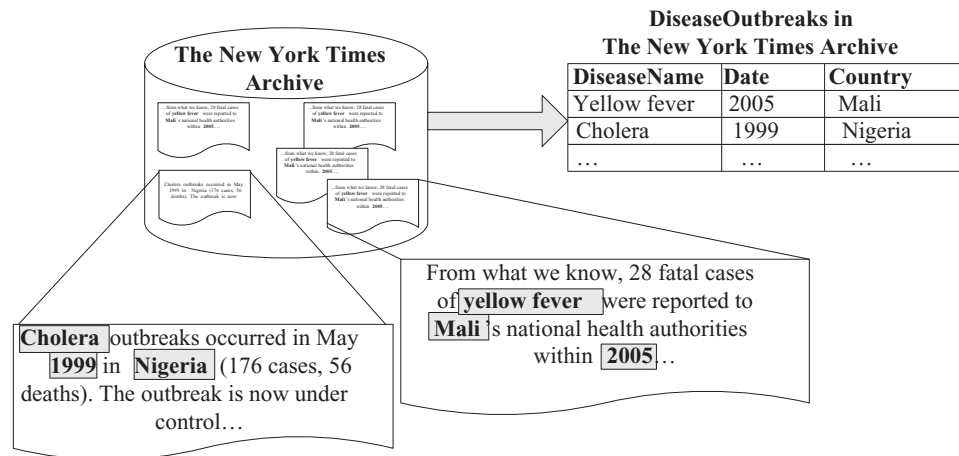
The New York Times Archive

...from what we know, 28 fatal cases of yellow fever were reported to Mali's national health authorities within 2005....

...from what we know, 28 fatal cases of yellow fever were reported to Mali's national health authorities within 2005....

...from what we know, 28 fatal cases of yellow fever were reported to Mali's national health authorities within 2005....

Cholera outbreaks occurred in May 1999 in Nigeria (176 cases, 56 deaths). The outbreak is now

...from what we know, 28 fatal cases of yellow fever were reported to Mali's national health authorities within 2005....

DiseaseOutbreaks in
The New York Times Archive

| DiseaseName | Date | Country |
|---|---|---|
| Yellow fever | 2005 | Mali |
| Cholera | 1999 | Nigeria |
| … | … | … |

From what we know, 28 fatal cases of yellow fever were reported to Mali's national health authorities within 2005…

Cholera outbreaks occurred in May 1999 in Nigeria (176 cases, 56 deaths). The outbreak is now under control…